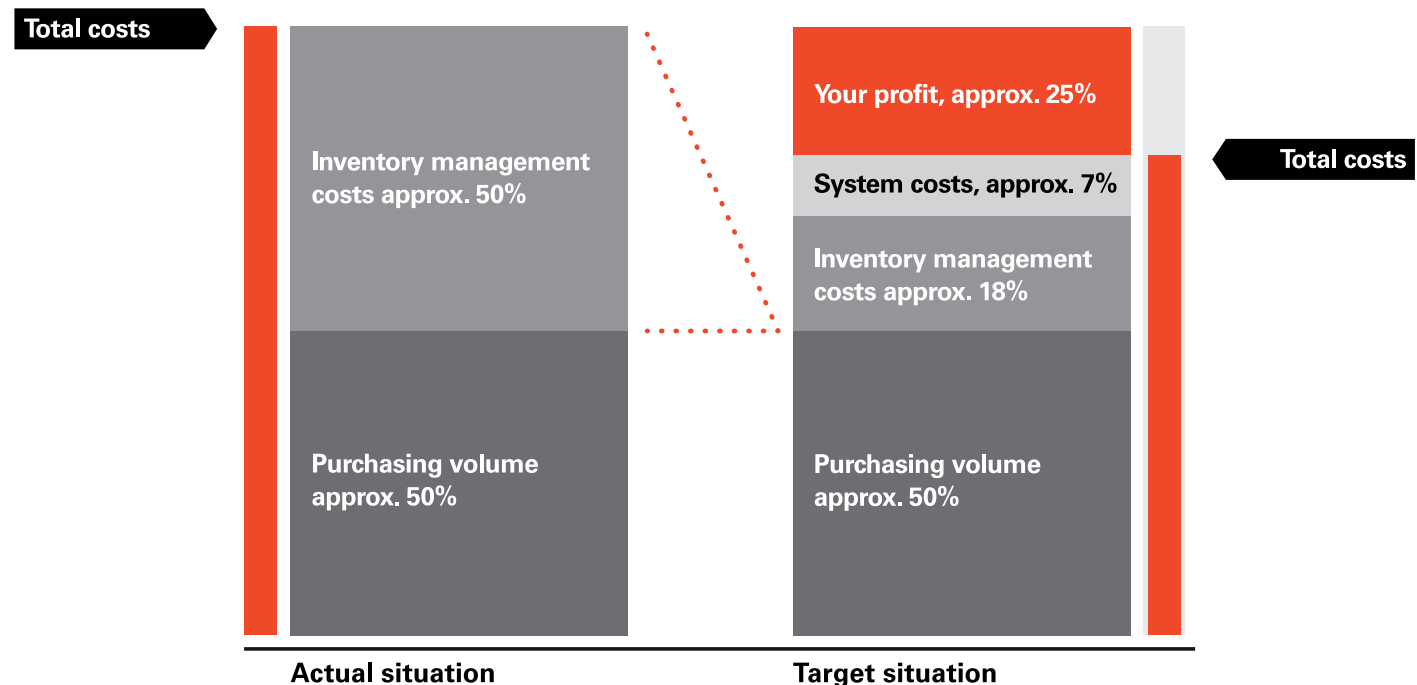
Total costs

Inventory management costs approx. 50%

Purchasing volume approx. 50%

Your profit, approx. 25%

System costs, approx. 7%

Inventory management costs approx. 18%

Purchasing volume approx. 50%

Total costs

Actual situation

Target situation